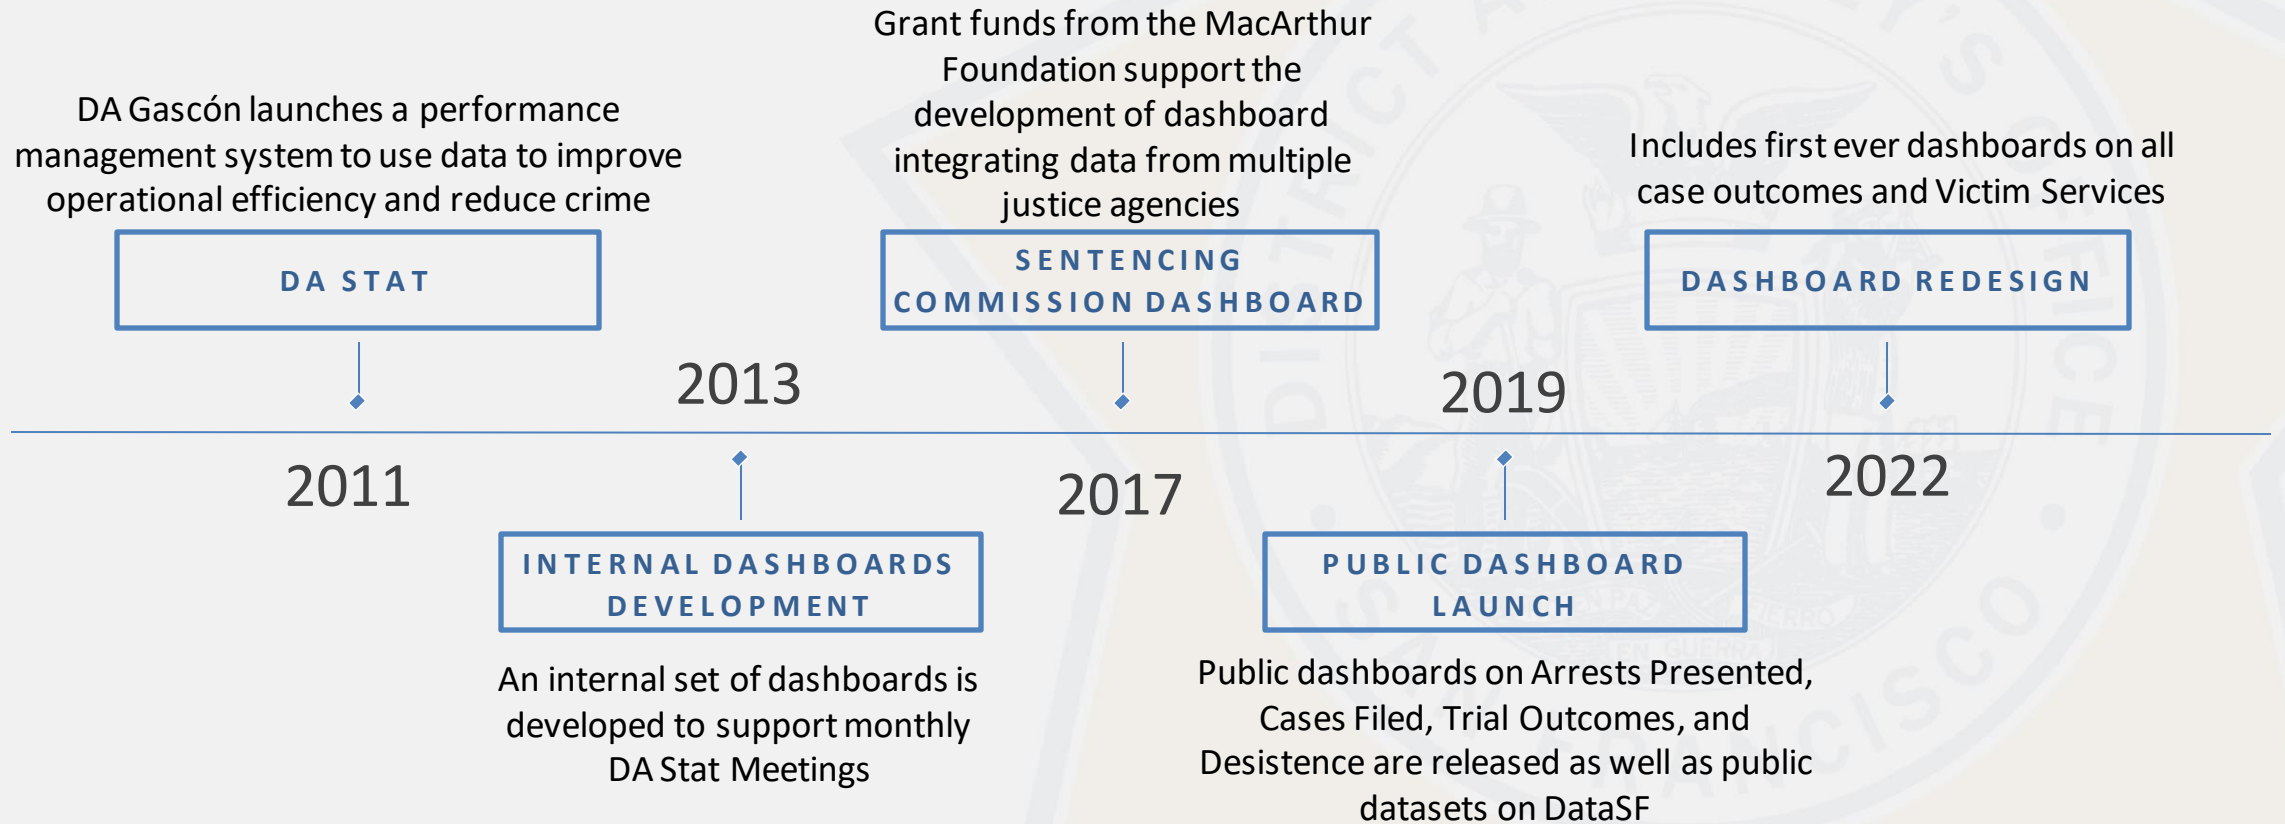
DA Gascón launches a performance management system to use data to improve operational efficiency and reduce crime

DA STAT

2011

2013

INTERNAL DASHBOARDS DEVELOPMENT

An internal set of dashboards is developed to support monthly DA Stat Meetings

Grant funds from the MacArthur Foundation support the development of dashboard integrating data from multiple justice agencies

SENTENCING COMMISSION DASHBOARD

2017

2019

PUBLIC DASHBOARD LAUNCH

Public dashboards on Arrests Presented, Cases Filed, Trial Outcomes, and Desistence are released as well as public datasets on DataSF

Includes first ever dashboards on all case outcomes and Victim Services

DASHBOARD REDESIGN

2022